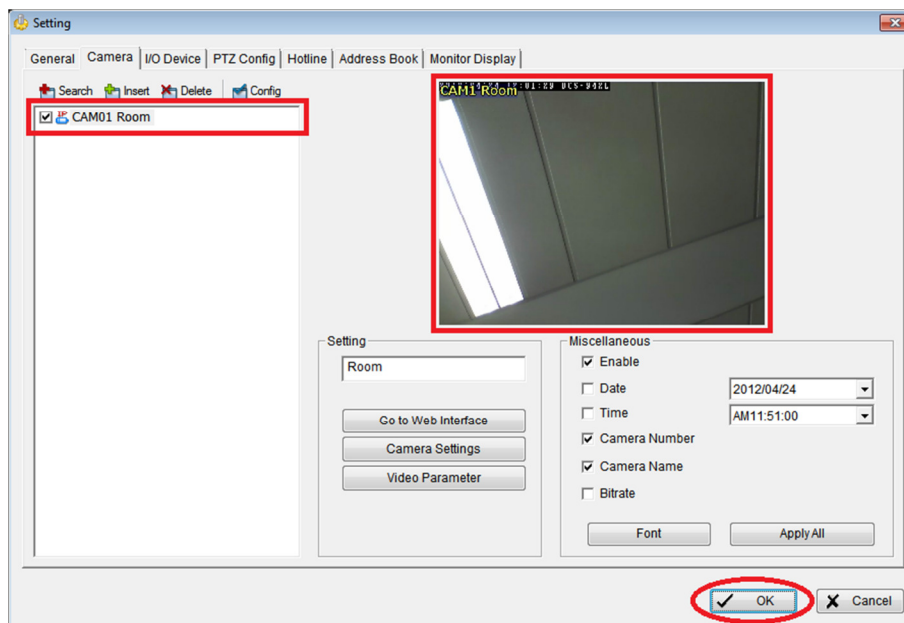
Setting

General | Camera | I/O Device | PTZ Config | Hotline | Address Book | Monitor Display

Search Insert Delete Config

CAM01 Room

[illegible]
CAM1 Room

Setting
Room
Go to Web Interface
Camera Settings
Video Parameter

Miscellaneous
Enable
Date 2012/04/24
Time AM11:51:00
Camera Number
Camera Name
Bitrate
Font
Apply All

OK
Cancel